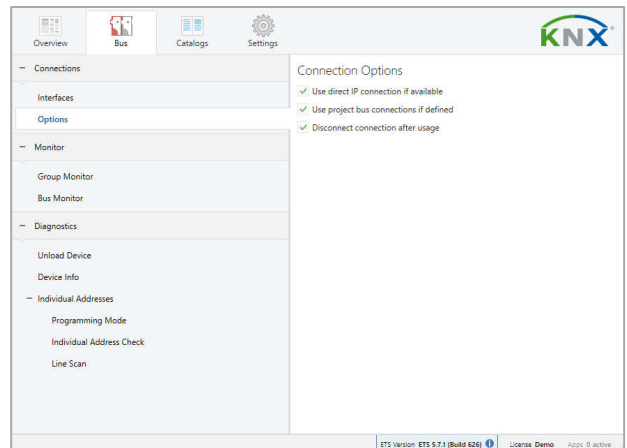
Overview
Bus
Catalogs
Settings

KNX

− Connections
Interfaces
Options
− Monitor
Group Monitor
Bus Monitor
− Diagnostics
Unload Device
Device Info
− Individual Addresses
Programming Mode
Individual Address Check
Line Scan

Connection Options
✓ Use direct IP connection if available
✓ Use project bus connections if defined
✓ Disconnect connection after usage

ETS Version ETS 5.7.1 (Build 626) License Demo Apps 0 active